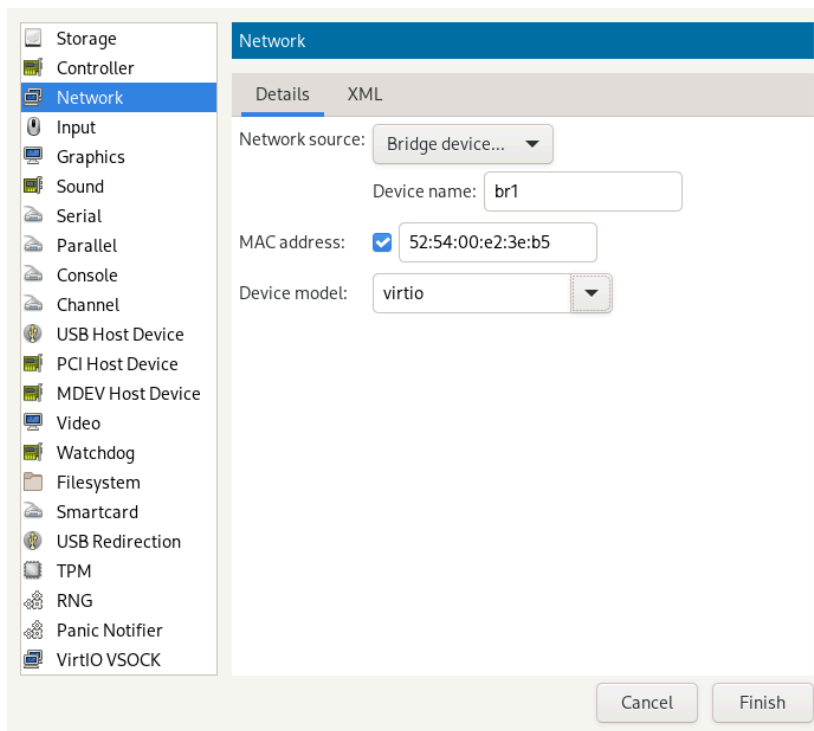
Storage
Controller
Network
Input
Graphics
Sound
Serial
Parallel
Console
Channel
USB Host Device
PCI Host Device
MDEV Host Device
Video
Watchdog
Filesystem
Smartcard
USB Redirection
TPM
RNG
Panic Notifier
VirtIO VSOCK

Network

Details XML

Network source: Bridge device...

Device name: br1

MAC address: 52:54:00:e2:3e:b5

Device model: virtio

Cancel Finish